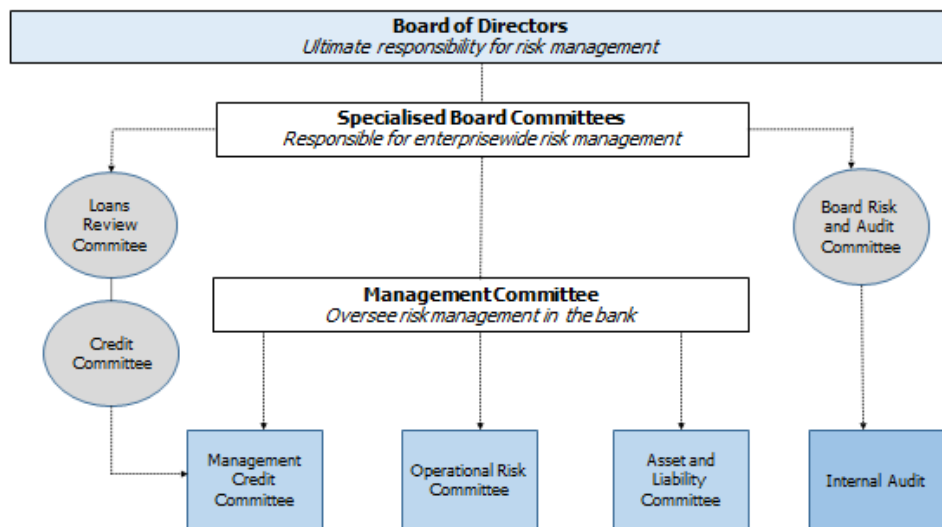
Board of Directors
Ultimate responsibility for risk management

Specialised Board Committees
Responsible for enterprisewide risk management

Loans Review Commitee

Board Risk and Audit Committee

Management Committee
Oversee risk management in the bank

Credit Committee

Management Credit Committee

Operational Risk Committee

Asset and Liability Committee

Internal Audit